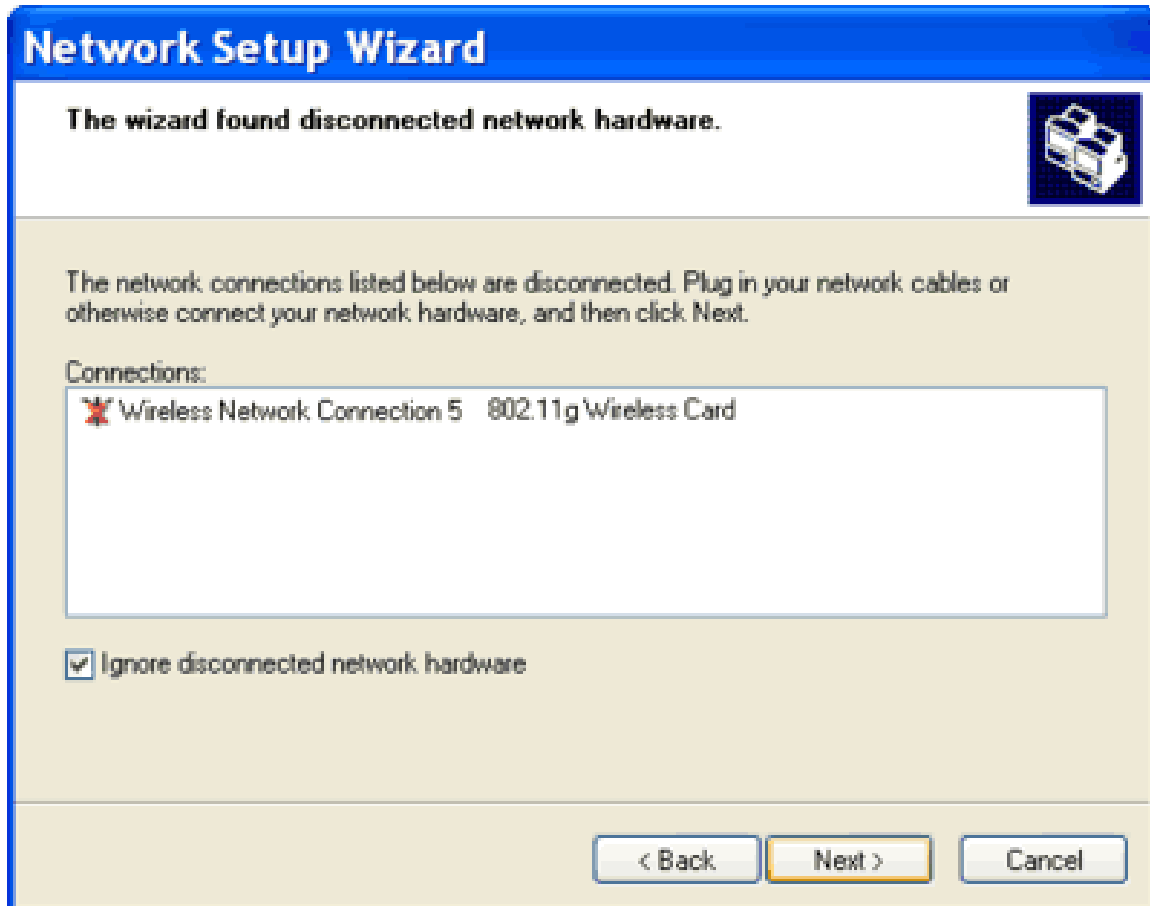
Network Setup Wizard

The wizard found disconnected network hardware.

The network connections listed below are disconnected. Plug in your network cables or otherwise connect your network hardware, and then click Next.

Connections:

Wireless Network Connection 5 802.11g Wireless Card

Ignore disconnected network hardware

< Back

Next >

Cancel